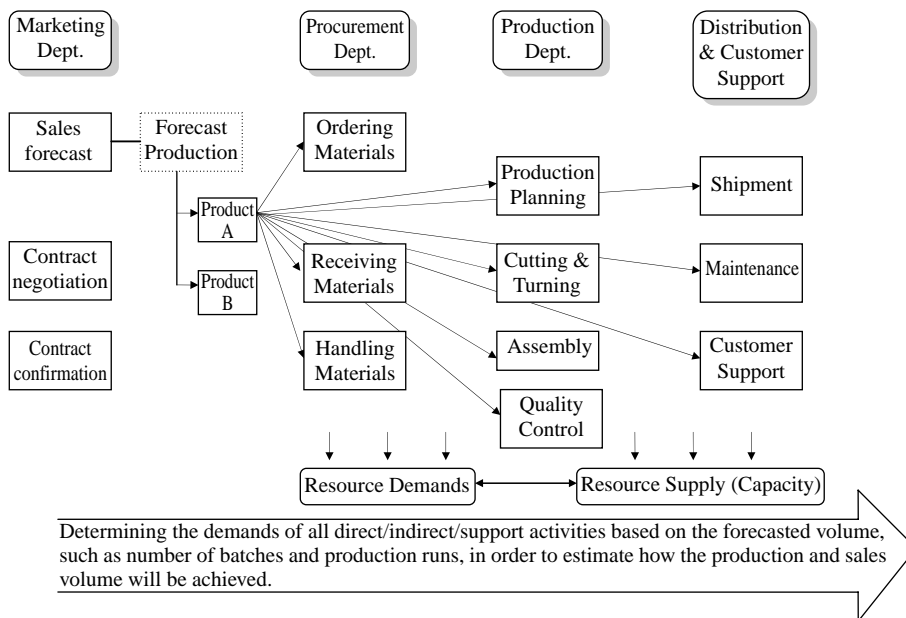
Marketing Dept.

Procurement Dept.

Production Dept.

Distribution & Customer Support

Sales forecast

Forecast Production

Ordering Materials

Product A

Production Planning

Shipment

Contract negotiation

Product B

Receiving Materials

Cutting & Turning

Maintenance

Contract confirmation

Handling Materials

Assembly

Customer Support

Quality Control

Resource Demands

Resource Supply (Capacity)

Determining the demands of all direct/indirect/support activities based on the forecasted volume, such as number of batches and production runs, in order to estimate how the production and sales volume will be achieved.